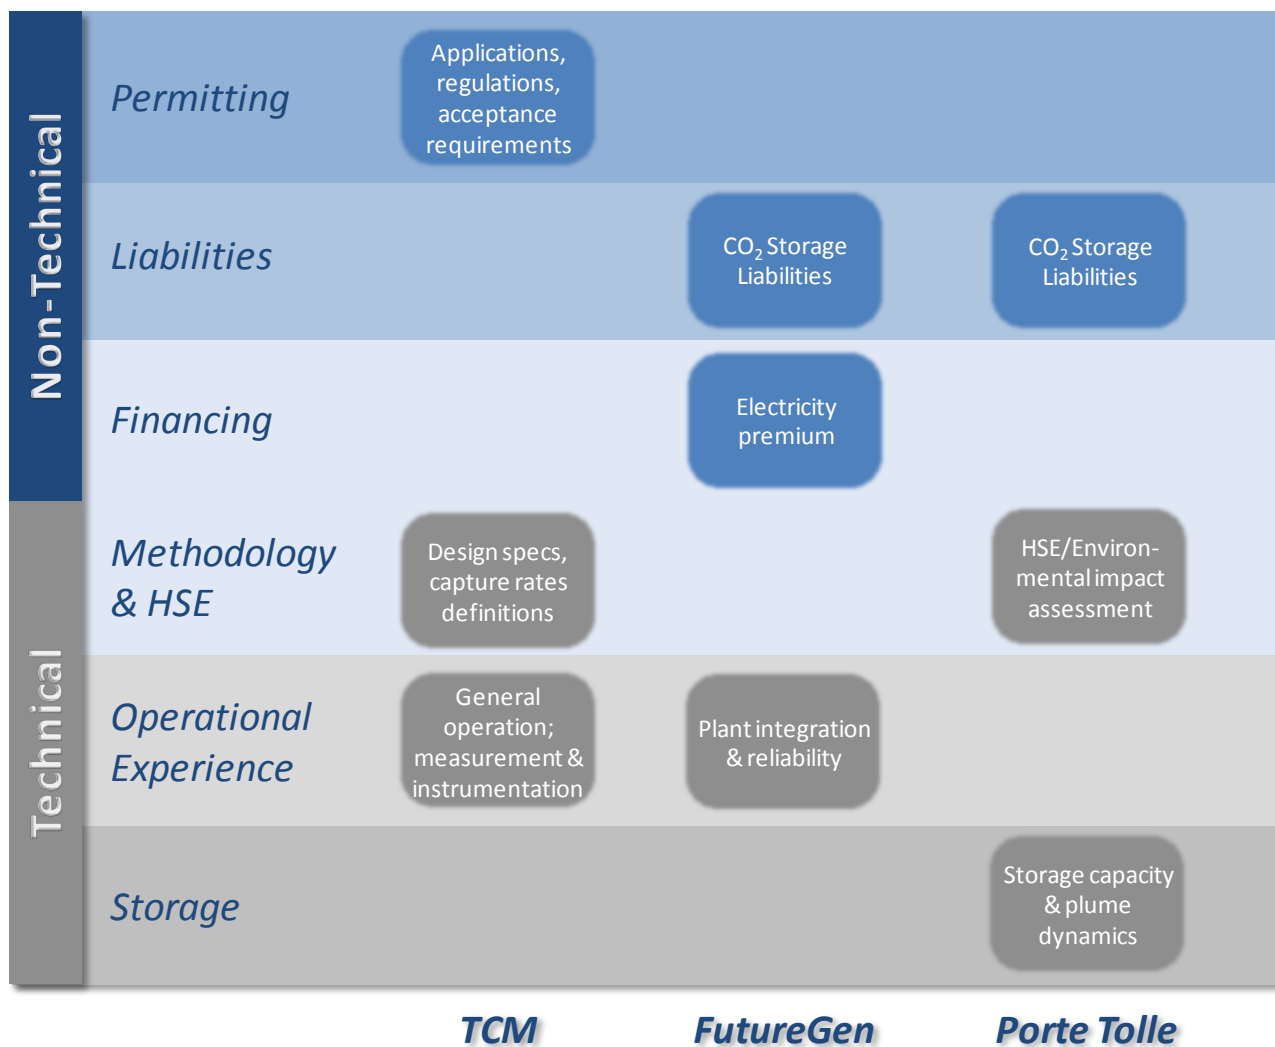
Non-Technical

Technical

| | TCM | FutureGen | Porte Tolle |
|---|---|---|---|
| Permitting | Applications, regulations, acceptance requirements | | |
| Liabilities | | $CO_2$ Storage Liabilities | $CO_2$ Storage Liabilities |
| Financing | | Electricity premium | |
| Methodology & HSE | Design specs, capture rates definitions | | HSE/Environmental impact assessment |
| Operational Experience | General operation; measurement & instrumentation | Plant integration & reliability | |
| Storage | | | Storage capacity & plume dynamics |